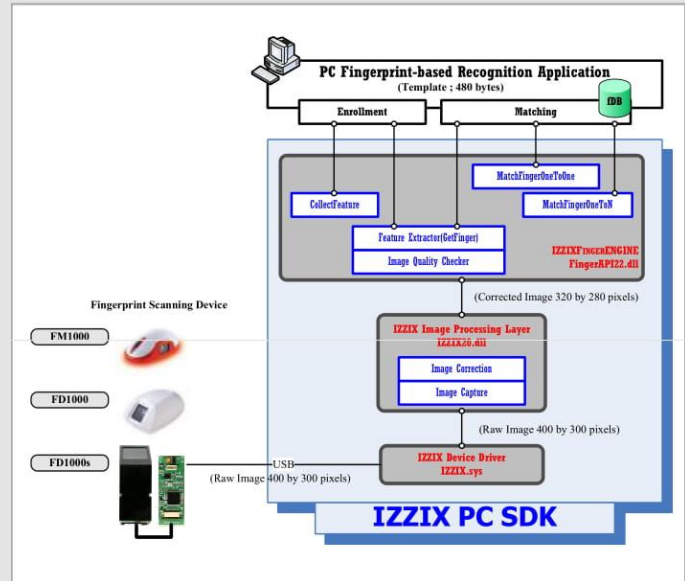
PC Fingerprint-based Recognition Application
(Template ; 480 bytes)

Enrollment

Matching

fDB

MatchFingerOneToOne

CollectFeature

MatchFingerOneToN

Feature Extractor(GetFinger)

Image Quality Checker

IZZIXFINGERENGINE
FingerAPI22.dll

(Corrected Image 320 by 280 pixels)

Fingerprint Scanning Device

FM1000

IZZIX Image Processing Layer
IZZIX20.dll

Image Correction

Image Capture

FD1000

(Raw Image 400 by 300 pixels)

FD1000s

USB

(Raw Image 400 by 300 pixels)

IZZIX Device Driver
IZZIX.sys

IZZIX PC SDK